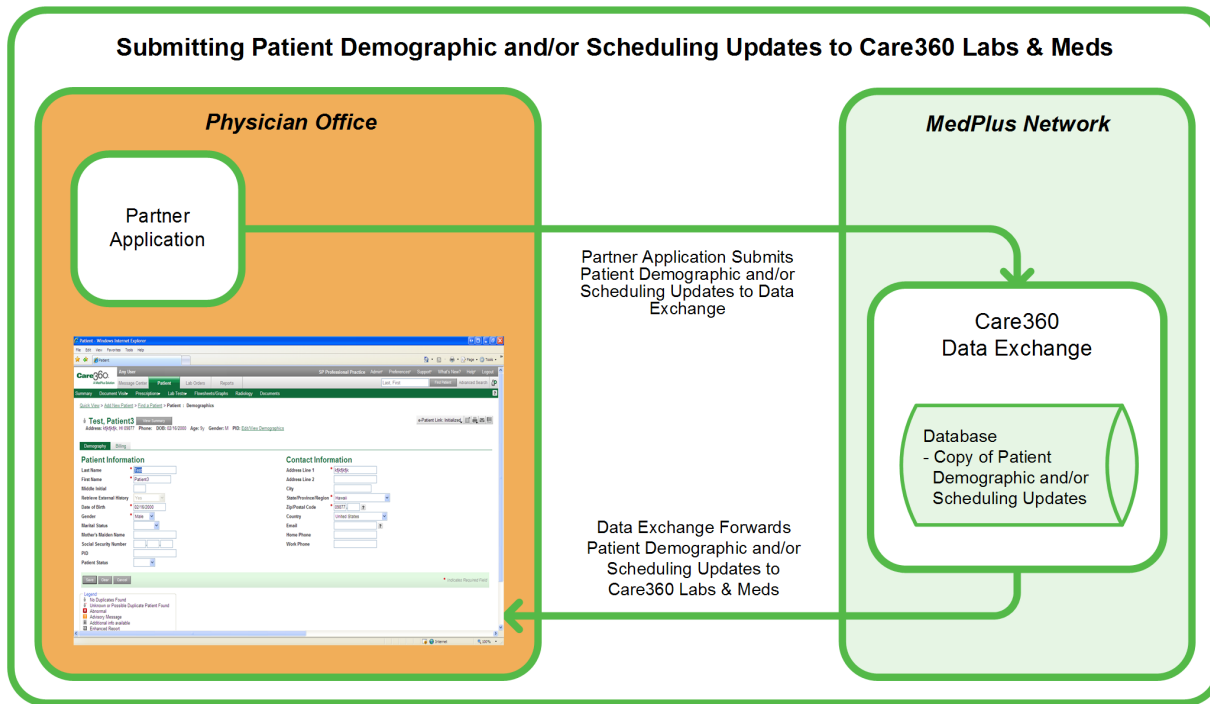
Submitting Patient Demographic and/or Scheduling Updates to Care360 Labs & Meds

Physician Office

Partner Application

MedPlus Network

Partner Application Submits Patient Demographic and/or Scheduling Updates to Data Exchange

Care360 Data Exchange

Database
- Copy of Patient Demographic and/or Scheduling Updates

Data Exchange Forwards Patient Demographic and/or Scheduling Updates to Care360 Labs & Meds

Patient - Windows Internet Explorer

Care360

Message Center Patient Lab Orders Reports

Summary Document View Prescriptions Lab Tools Flowsheets/Graphs Radiology Documents

Test, Patient3

Demographics Billing

Patient Information

Last Name
First Name
Middle Initial
Retrieve External History
Date of Birth
Gender
Marital Status
Mother's Maiden Name
Social Security Number
PID
Patient Status

Contact Information

Address Line 1
Address Line 2
City
State/Province/Region
Zip/Postal Code
Country
Email
Home Phone
Work Phone

Legend
No Duplicates Found
Unknown or Possible Duplicate Patient Found
Abnormal
Advisory Message
Additional info available
Enhanced Report